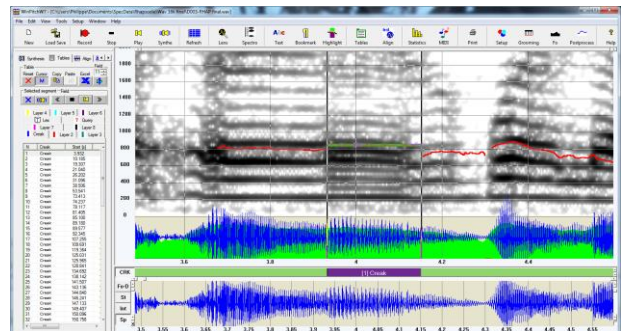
WinPitchW7 - C:\Users\Philippe\Documents\SpecData\Rhapsodie\Wav 16k Rhap-D2001-FINAL.wav

File Edit View Tools Setup Window Help

New Load Save Record Stop Play Synthe Refresh Loss Spectro Text Bookmark Highlight Tables Align Statistics MIDI Print Setup Governing F0 Postprocess Help

Synthesis Tables Align

Table
Reset Colors Copy Paste Excel

Selected segment - Text

Layer 4 Layer 5 Layer 6 Low Query Layer 3 Create Layer 2 Layer 1

| N | Creak | Start (s) |
|---|---|---|
| 1 | Creak | 3.832 |
| 2 | Creak | 15.105 |
| 3 | Creak | 19.307 |
| 4 | Creak | 21.040 |
| 5 | Creak | 26.202 |
| 6 | Creak | 28.360 |
| 7 | Creak | 39.595 |
| 8 | Creak | 53.541 |
| 9 | Creak | 72.413 |
| 10 | Creak | 74.237 |
| 11 | Creak | 78.117 |
| 12 | Creak | 81.405 |
| 13 | Creak | 85.160 |
| 14 | Creak | 89.150 |
| 15 | Creak | 89.577 |
| 16 | Creak | 92.345 |
| 17 | Creak | 107.259 |
| 18 | Creak | 109.931 |
| 19 | Creak | 119.364 |
| 20 | Creak | 125.031 |
| 21 | Creak | 129.565 |
| 22 | Creak | 130.991 |
| 23 | Creak | 134.692 |
| 24 | Creak | 138.142 |
| 25 | Creak | 141.507 |
| 26 | Creak | 143.196 |
| 27 | Creak | 144.846 |
| 28 | Creak | 145.391 |
| 29 | Creak | 147.133 |
| 30 | Creak | 149.437 |
| 31 | Creak | 156.991 |

1800 1600 1400 1200 1000 800 600 400 200 0

3.6 3.8 4 4.2 4.4

CRK [1] Creak

Fo-Ti St Intl Sp

3.5 3.55 3.6 3.65 3.7 3.75 3.8 3.85 3.9 3.95 4 4.05 4.1 4.15 4.2 4.25 4.3 4.35 4.4 4.45 4.5 4.55